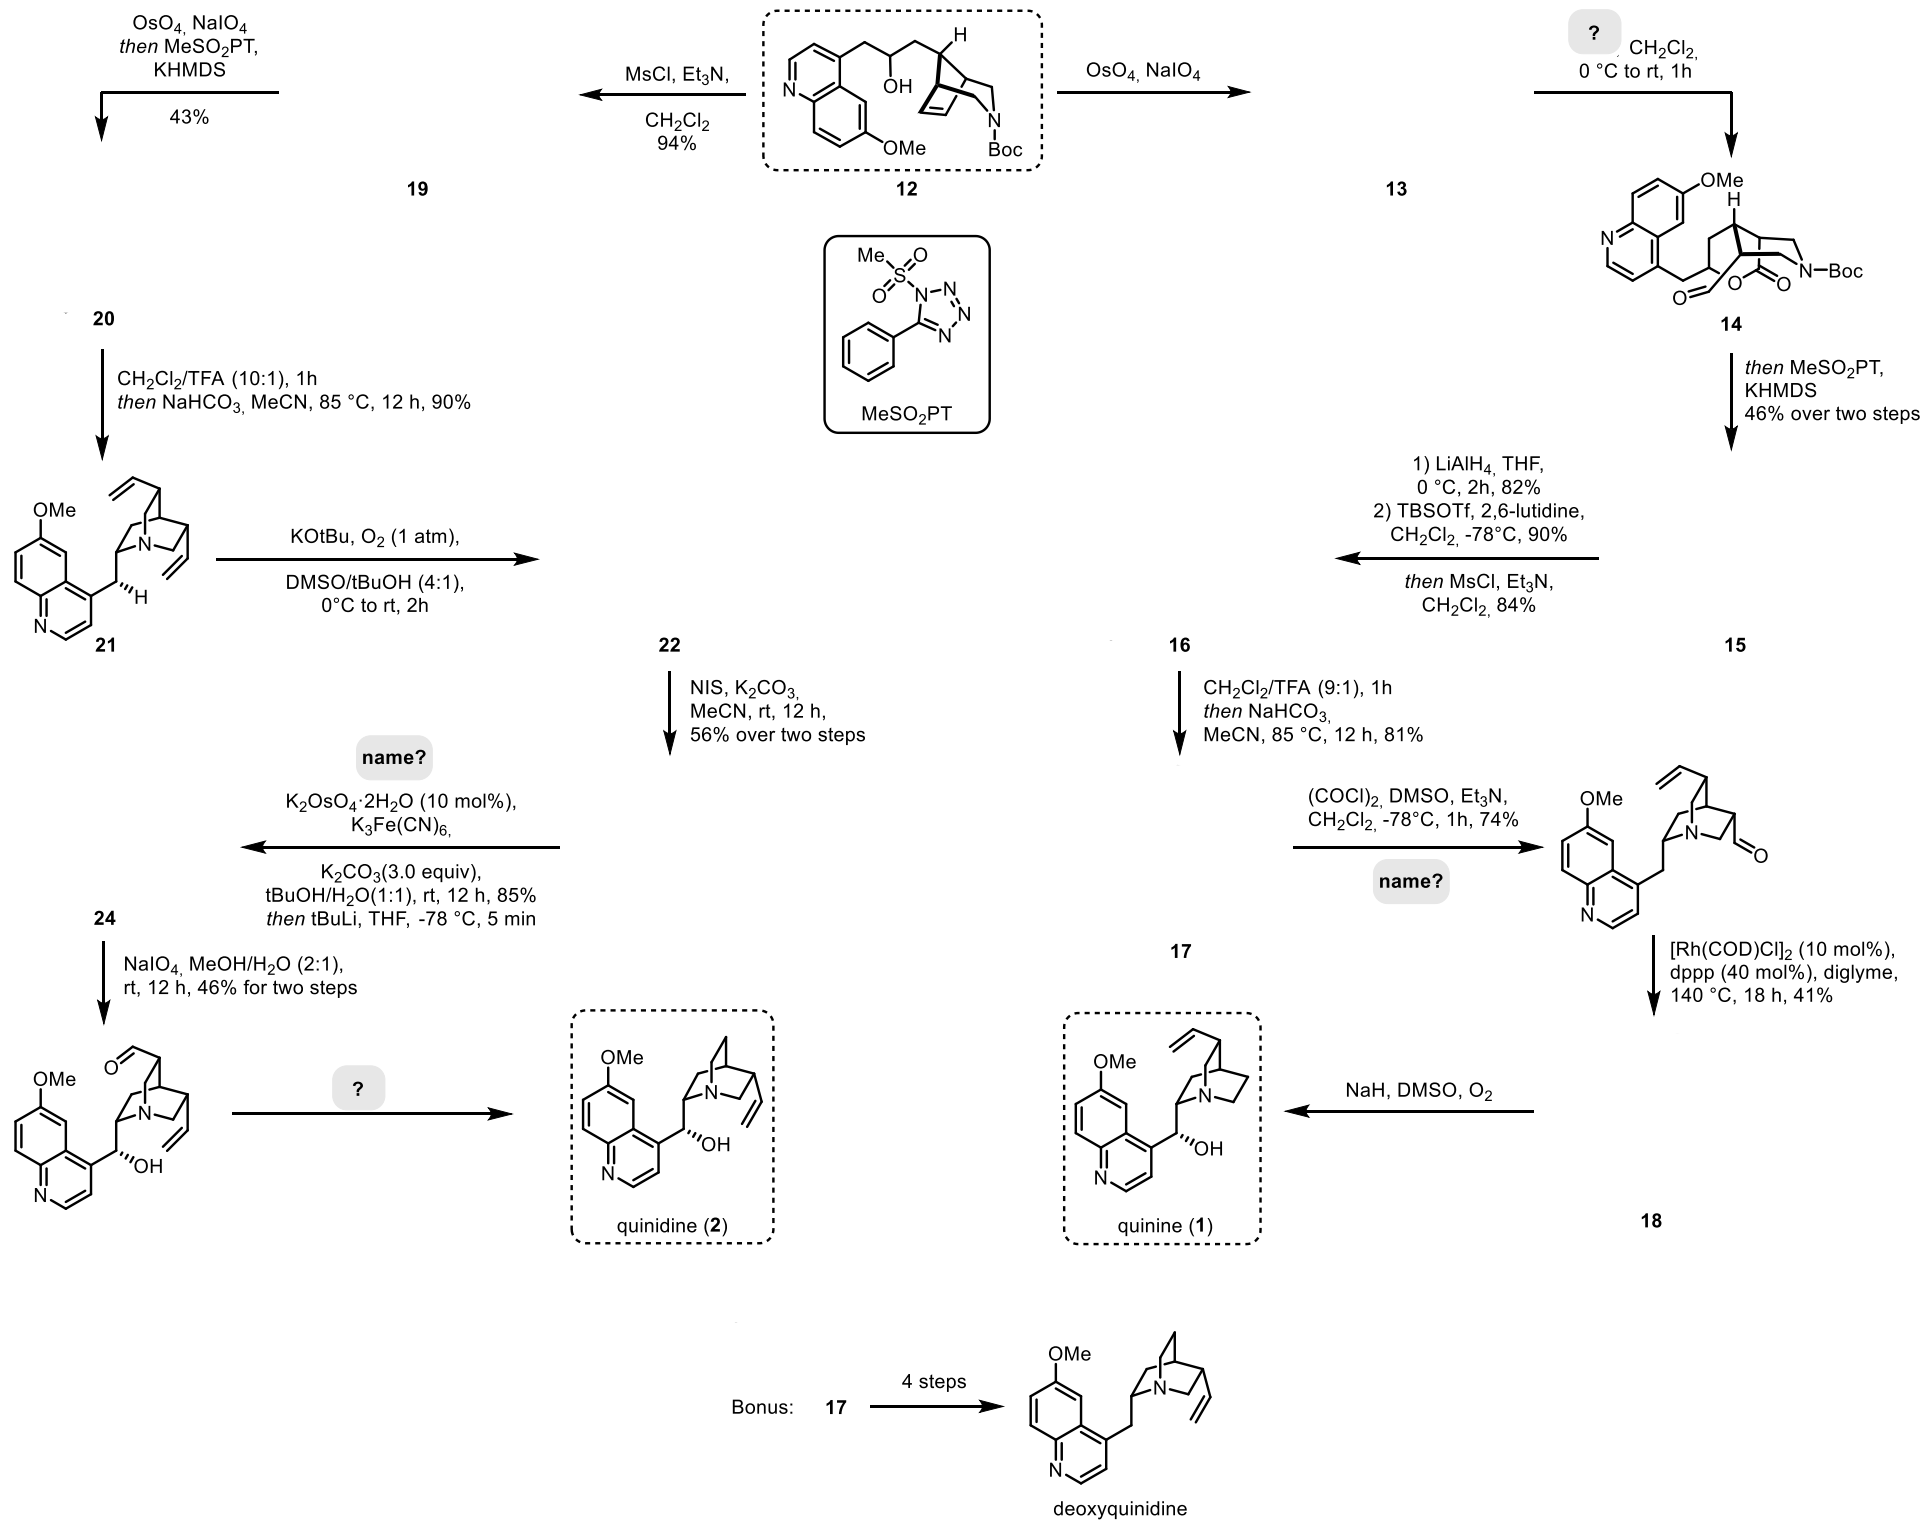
$OsO_4$, $NaIO_4$
*then* $MeSO_2PT$,
KHMDS
43%

MsCl, $Et_3N$,
$CH_2Cl_2$
94%

N
OH
H
OMe
N
Boc

$OsO_4$, $NaIO_4$

?
, $CH_2Cl_2$,
0 °C to rt, 1h

19

12

13

OMe
H
N
N–Boc
O
O
O

14

Me
S
O
O
N
N
N
N

$MeSO_2PT$

20

$CH_2Cl_2$/TFA (10:1), 1h
*then* $NaHCO_3$, MeCN, 85 °C, 12 h, 90%

*then* $MeSO_2PT$,
KHMDS
46% over two steps

1) $LiAlH_4$, THF,
0 °C, 2h, 82%
2) TBSOTf, 2,6-lutidine,
$CH_2Cl_2$, -78°C, 90%

*then* MsCl, $Et_3N$,
$CH_2Cl_2$, 84%

OMe
N
N
H
21

KOtBu, $O_2$ (1 atm),

DMSO/tBuOH (4:1),
0°C to rt, 2h

22

16

15

NIS, $K_2CO_3$,
MeCN, rt, 12 h,
56% over two steps

$CH_2Cl_2$/TFA (9:1), 1h
*then* $NaHCO_3$,
MeCN, 85 °C, 12 h, 81%

name?
$K_2OsO_4 \cdot 2H_2O$ (10 mol%),
$K_3Fe(CN)_6$,

$K_2CO_3$(3.0 equiv),
tBuOH/$H_2O$(1:1), rt, 12 h, 85%
*then* tBuLi, THF, -78 °C, 5 min

$(COCl)_2$, DMSO, $Et_3N$,
$CH_2Cl_2$, -78°C, 1h, 74%

name?

OMe
N
O
N

24

$NaIO_4$, MeOH/$H_2O$ (2:1),
rt, 12 h, 46% for two steps

17

$[Rh(COD)Cl]_2$ (10 mol%),
dppp (40 mol%), diglyme,
140 °C, 18 h, 41%

OMe
O
N
OH
N

?

OMe
N
OH
N
quinidine (**2**)

OMe
N
OH
N
quinine (**1**)

NaH, DMSO, $O_2$

18

Bonus: 17
4 steps
OMe
N
N
deoxyquinidine